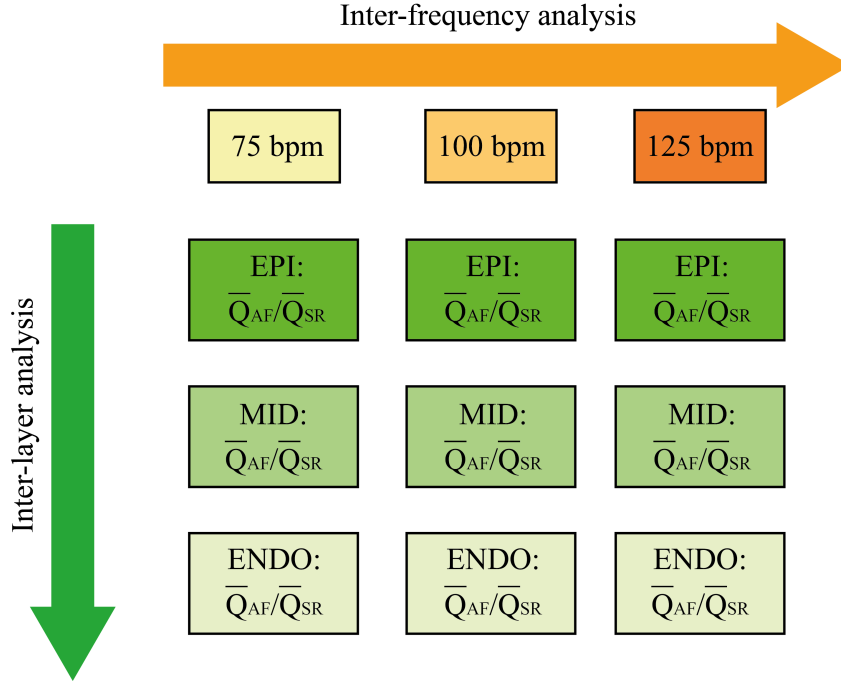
Inter-frequency analysis

75 bpm

100 bpm

125 bpm

Inter-layer analysis

EPI: $\overline{Q}_{AF}/\overline{Q}_{SR}$

EPI: $\overline{Q}_{AF}/\overline{Q}_{SR}$

EPI: $\overline{Q}_{AF}/\overline{Q}_{SR}$

MID: $\overline{Q}_{AF}/\overline{Q}_{SR}$

MID: $\overline{Q}_{AF}/\overline{Q}_{SR}$

MID: $\overline{Q}_{AF}/\overline{Q}_{SR}$

ENDO: $\overline{Q}_{AF}/\overline{Q}_{SR}$

ENDO: $\overline{Q}_{AF}/\overline{Q}_{SR}$

ENDO: $\overline{Q}_{AF}/\overline{Q}_{SR}$